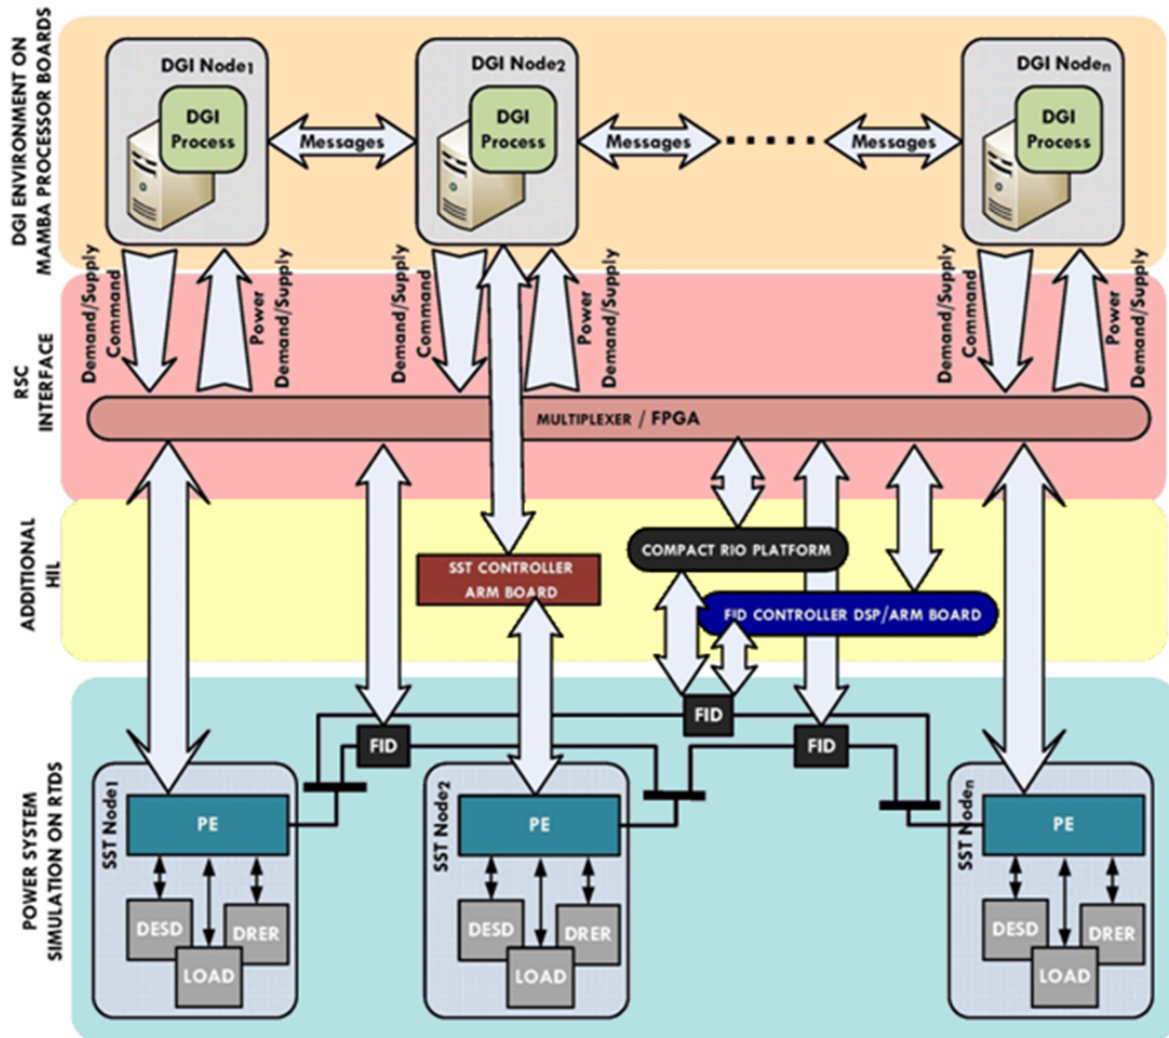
DGI ENVIRONMENT ON MAMBA PROCESSOR BOARDS

DGI Node$_1$

DGI Process

Messages

DGI Node$_2$

DGI Process

Messages

Messages

DGI Node$_n$

DGI Process

RSC INTERFACE

Demand/Supply Command

Power Demand/Supply

Demand/Supply Command

Power Demand/Supply

Demand/Supply Command

Power Demand/Supply

MULTIPLEXER / FPGA

ADDITIONAL HIL

SST CONTROLLER ARM BOARD

COMPACT RIO PLATFORM

FID CONTROLLER DSP/ARM BOARD

POWER SYSTEM SIMULATION ON RTDS

FID

FID

FID

SST Node1

PE

DESD

DRER

LOAD

SST Node2

PE

DESD

DRER

LOAD

SST Noden

PE

DESD

DRER

LOAD